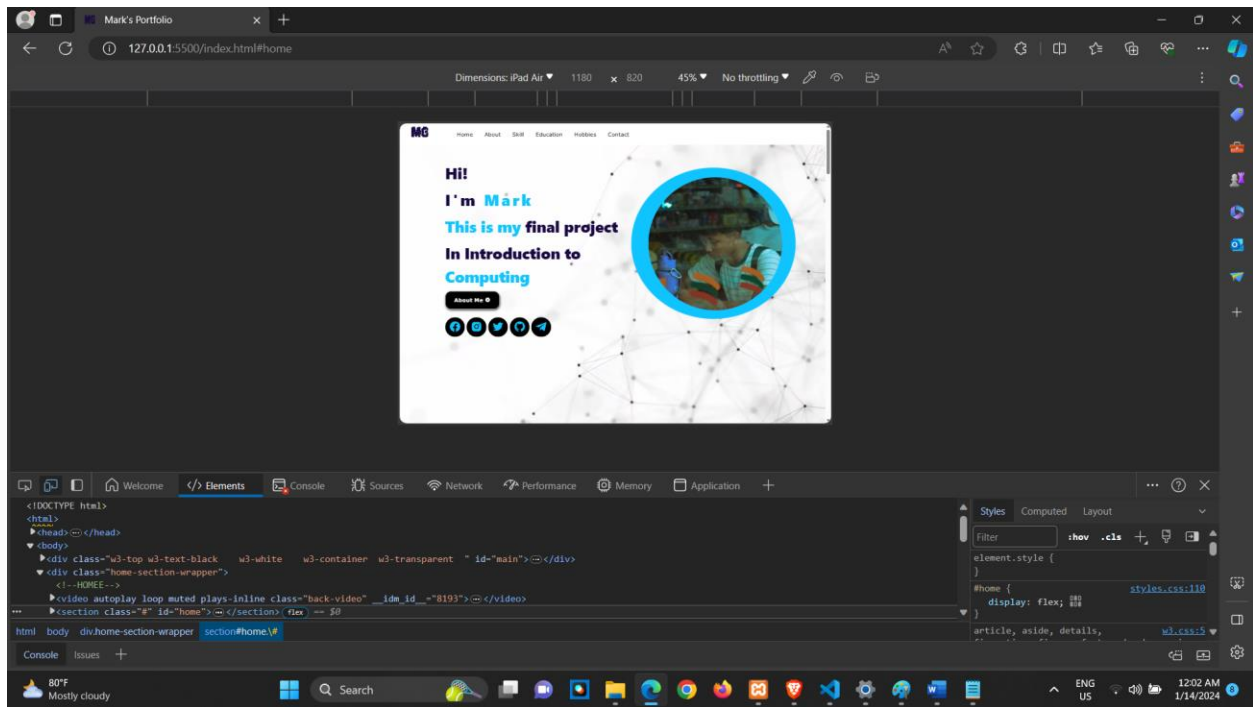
Mark's Portfolio

127.0.0.1:5500/index.html#home

Dimensions: iPad Air ▾ 1180 × 820 45% ▾ No throttling ▾

MG Home About Skill Education Hobbies Contact

Hi!

I'm Mark

This is my final project

In Introduction to

Computing

About Me

Welcome Elements Console Sources Network Performance Memory Application +

<!DOCTYPE html>
<html>
▶<head>⋯</head>
▼<body>
▶<div class="w3-top w3-text-black w3-white w3-container w3-transparent " id="main">⋯</div>
▼<div class="home-section-wrapper">
<!--HOMEE-->
▶<video autoplay loop muted plays-inline class="back-video" __idm_id__="8193">⋯</video>
▶<section class="#" id="home">⋯</section> flex == $0

html body div.home-section-wrapper section#home.\#

Styles Computed Layout

Filter :hov .cls

element.style {
}
#home { styles.css:110
display: flex;
}
article, aside, details, w3.css:5

Console Issues +

80°F
Mostly cloudy

Search

ENG US

12:02 AM
1/14/2024